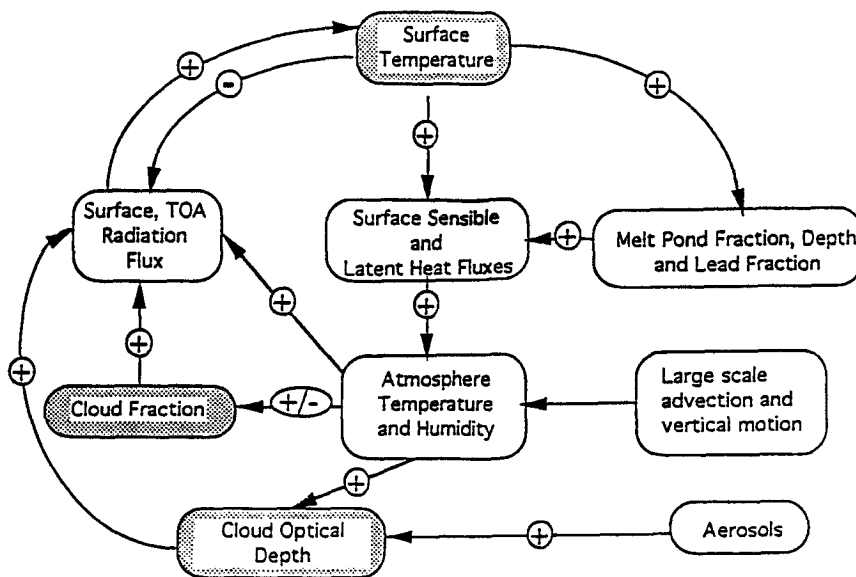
Surface Temperature

+

-

+

+

Surface, TOA Radiation Flux

Surface Sensible and Latent Heat Fluxes

+

Melt Pond Fraction, Depth and Lead Fraction

+

+

+

Cloud Fraction

+/-

Atmosphere Temperature and Humidity

Large scale advection and vertical motion

+

+

Cloud Optical Depth

+

Aerosols